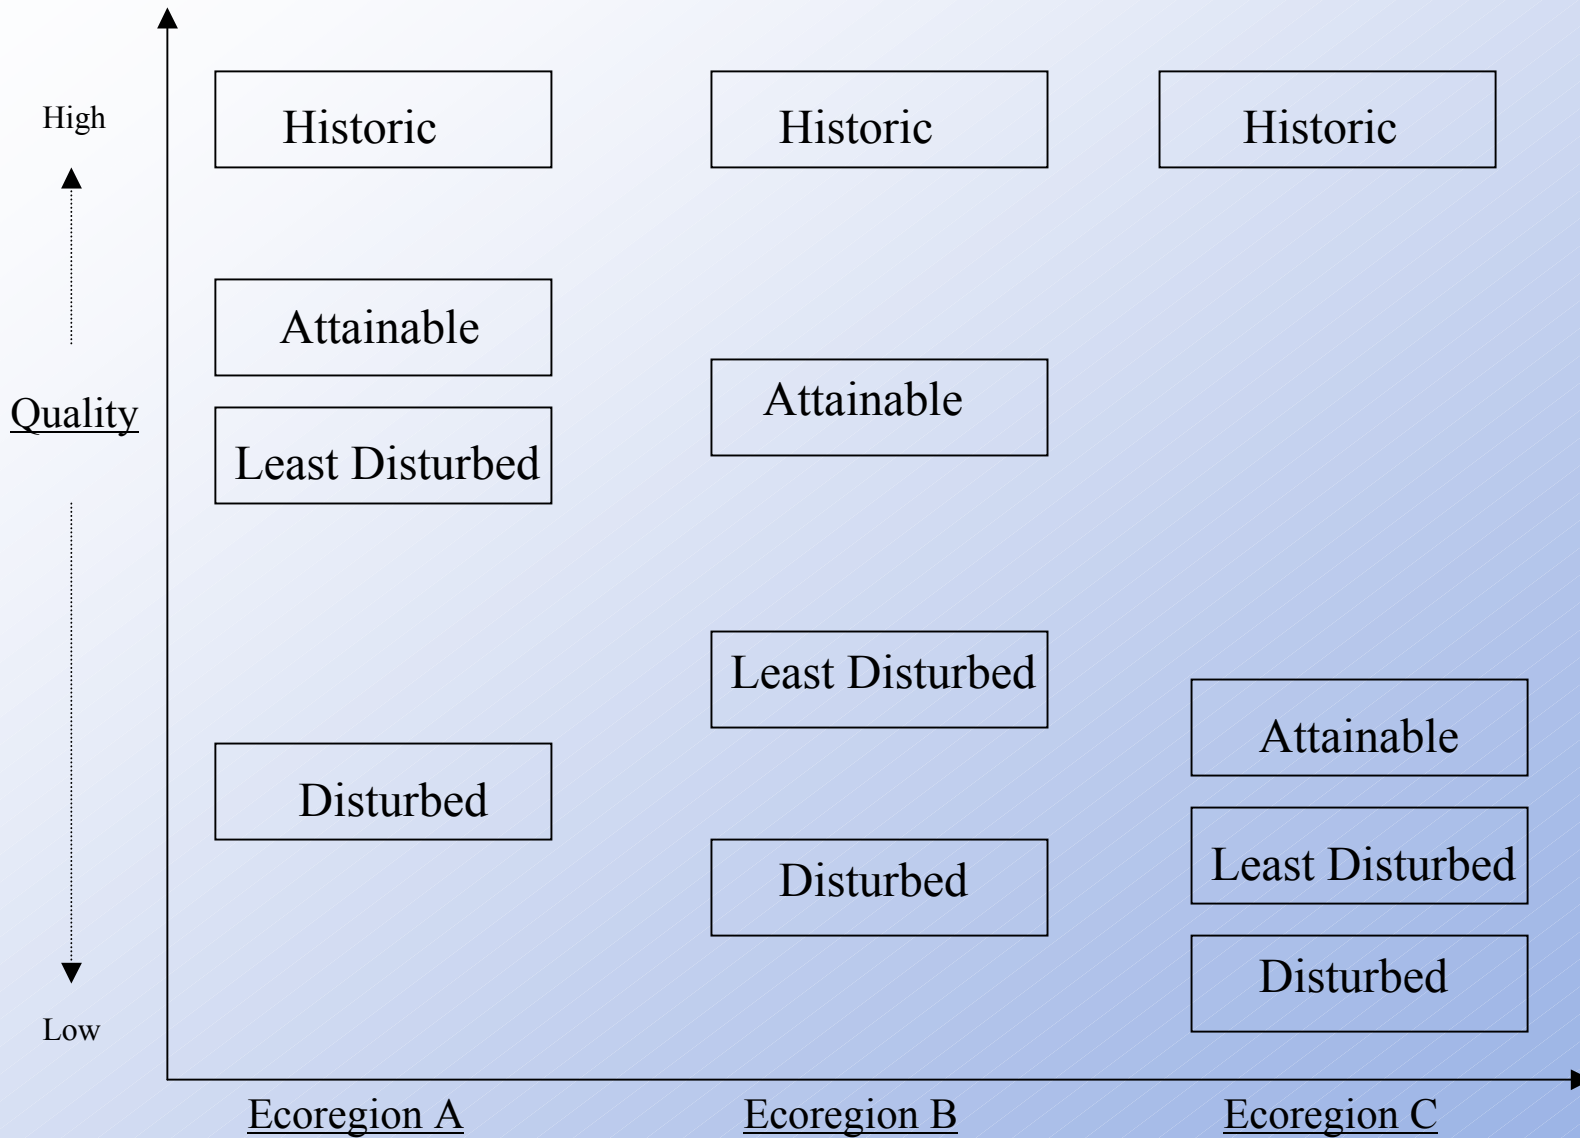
High

Quality

Low

Historic

Attainable

Least Disturbed

Disturbed

Historic

Attainable

Least Disturbed

Disturbed

Historic

Attainable

Least Disturbed

Disturbed

Ecoregion A

Ecoregion B

Ecoregion C